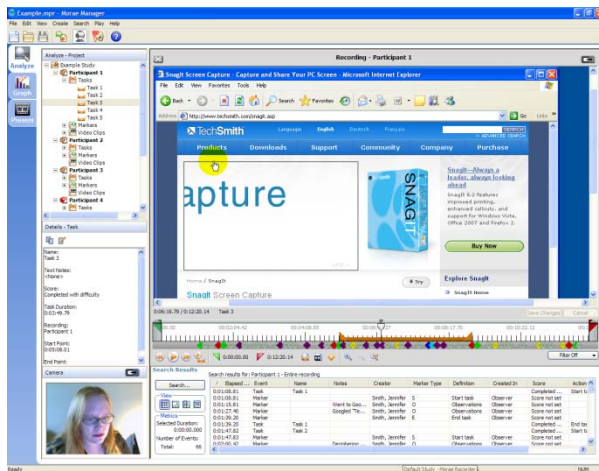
Example.mpr - Morae Manager

File Edit View Create Search Play Help

Analyze - Project

Example Study
Participant 1
Tasks
Task 1
Task 2
Task 3
Task 4
Task 5
Markers
Video Clips
Participant 2
Tasks
Markers
Video Clips
Participant 3
Tasks
Markers
Video Clips
Participant 4
Tasks

Analyze
Graph
Present

Details - Task

Name:
Task 3

Text Notes:
<none>

Score:
Completed with difficulty

Task Duration:
0:03:49.79

Recording:
Participant 1

Start Point:
0:05:08.01

End Point:

Camera

Recording - Participant 1

SnagIt Screen Capture - Capture and Share Your PC Screen - Microsoft Internet Explorer

File Edit View Favorites Tools Help

Back Search Favorites

Address http://www.techsmith.com/snagit.asp Go Links

TechSmith Language English Deutsch Français SEARCH ADVANCED SEARCH

Products Downloads Support Community Company Purchase

apture

SNAGIT

SnagIt—Always a leader, always looking ahead

SnagIt 8.2 features improved printing, enhanced callouts, and support for Windows Vista, Office 2007 and Firefox 2.

Buy Now

Home / SnagIt

Try

SnagIt Screen Capture

Explore SnagIt

SnagIt Home

0:06:16.79 / 0:12:20.14 Task 3

Save Changes Cancel

0:00:00 0:00:04.42 0:00:08.83 0:00:13.25 0:00:17.70 0:00:22.12

0:00:00.00 0:12:20.14

Filter Off

Search Results

Search...

View

Metrics

Selected Duration: 0:00:00.00

Number of Events: Total: 66

Search results for: Participant 1 - Entire recording

| / | Elapsed ... | Event | Name | Notes | Creator | Marker Type | Definition | Created In | Score | Action |
|---|---|---|---|---|---|---|---|---|---|---|
| | 0:01:08.81 | Task | Task 1 | | | | | | Completed ... | Start ta |
| | 0:01:08.81 | Marker | | | Smith, Jennifer | S | Start task | Observer | Score not set | |
| | 0:01:15.81 | Marker | | Went to Goo... | Smith, Jennifer | O | Observations | Observer | Score not set | |
| | 0:01:27.40 | Marker | | Googled "Te... | Smith, Jennifer | O | Observations | Observer | Score not set | |
| | 0:01:39.20 | Marker | | | Smith, Jennifer | E | End task | Observer | Score not set | |
| | 0:01:39.20 | Task | Task 1 | | | | | | Completed ... | End tas |
| | 0:01:47.83 | Task | Task 2 | | | | | | Completed ... | Start ta |
| | 0:01:47.83 | Marker | | | Smith, Jennifer | S | Start task | Observer | Score not set | |
| | 0:02:00.42 | Marker | | Persistence | Smith, Jennifer | O | Observations | Observer | Score not set | |

Ready

Default Study - Morae Recording

NUM